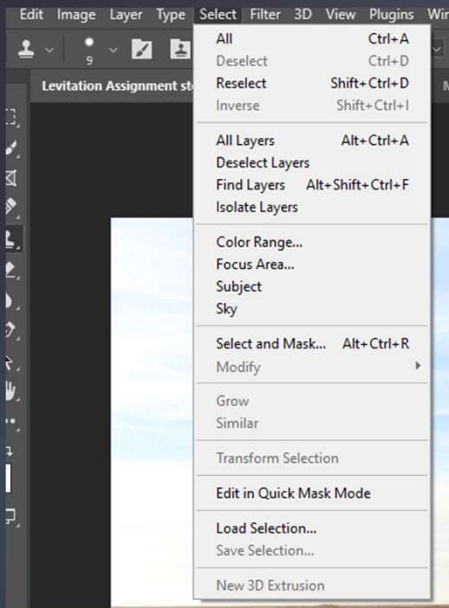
Edit Image Layer Type Select Filter 3D View Plugins Win

9

Levitation Assignment st

M

All Ctrl+A
Deselect Ctrl+D
Reselect Shift+Ctrl+D
Inverse Shift+Ctrl+I

All Layers Alt+Ctrl+A
Deselect Layers
Find Layers Alt+Shift+Ctrl+F
Isolate Layers

Color Range...
Focus Area...
Subject
Sky

Select and Mask... Alt+Ctrl+R
Modify

Grow
Similar

Transform Selection

Edit in Quick Mask Mode

Load Selection...
Save Selection...

New 3D Extrusion